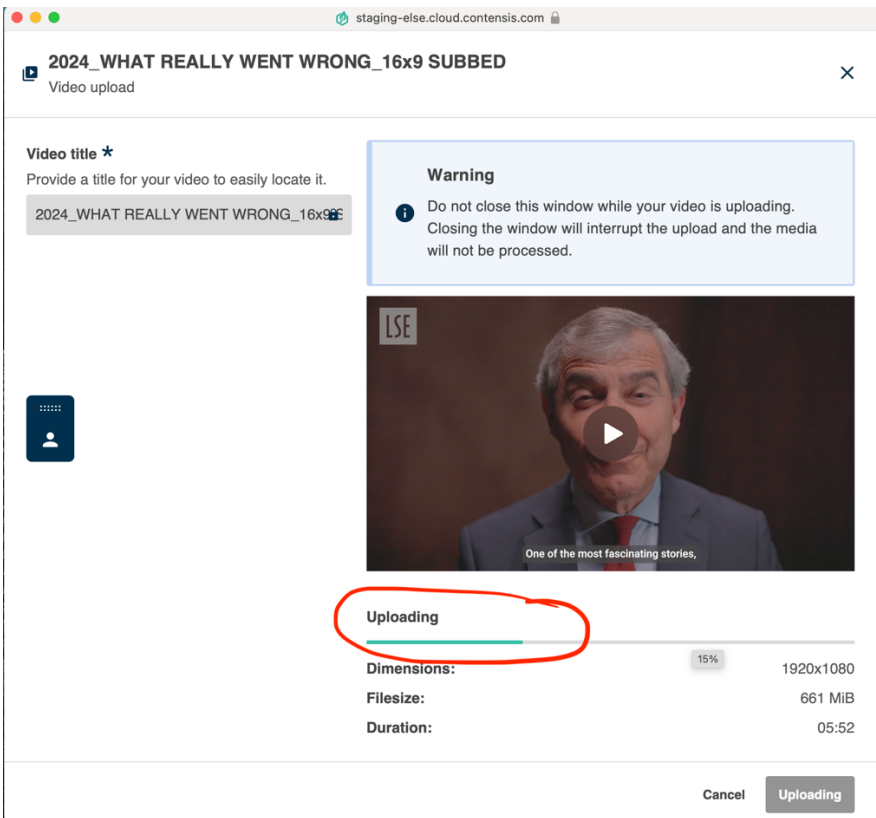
staging-else.cloud.contensis.com

2024_WHAT REALLY WENT WRONG_16x9 SUBBED
Video upload

Video title *
Provide a title for your video to easily locate it.
2024_WHAT REALLY WENT WRONG_16x9S

Warning
Do not close this window while your video is uploading. Closing the window will interrupt the upload and the media will not be processed.

LSE

One of the most fascinating stories,

Uploading
15%

| Dimensions: | 1920x1080 |
|---|---|
| Filesize: | 661 MiB |
| Duration: | 05:52 |

Cancel
Uploading